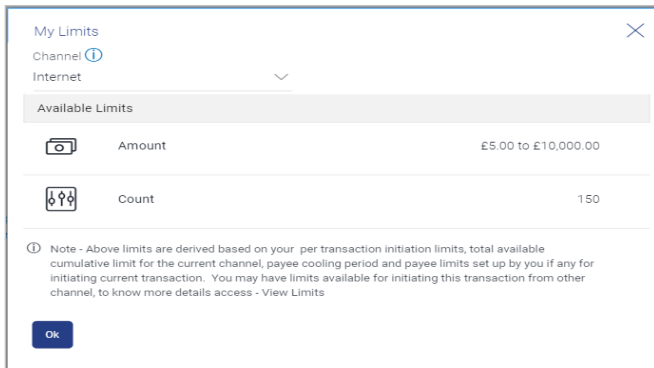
My Limits

Channel

Internet

Available Limits

Amount £5.00 to £10,000.00

Count 150

Note - Above limits are derived based on your per transaction initiation limits, total available cumulative limit for the current channel, payee cooling period and payee limits set up by you if any for initiating current transaction. You may have limits available for initiating this transaction from other channel, to know more details access - View Limits

Ok